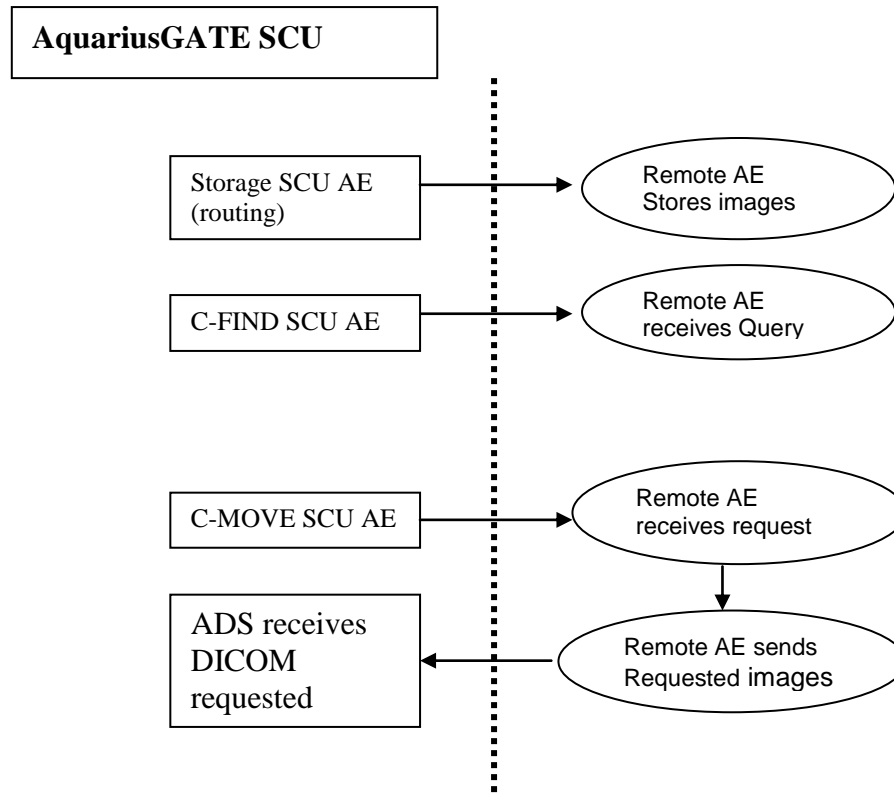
AquariusGATE SCU

Storage SCU AE (routing)

Remote AE Stores images

C-FIND SCU AE

Remote AE receives Query

C-MOVE SCU AE

Remote AE receives request

ADS receives DICOM requested

Remote AE sends Requested images